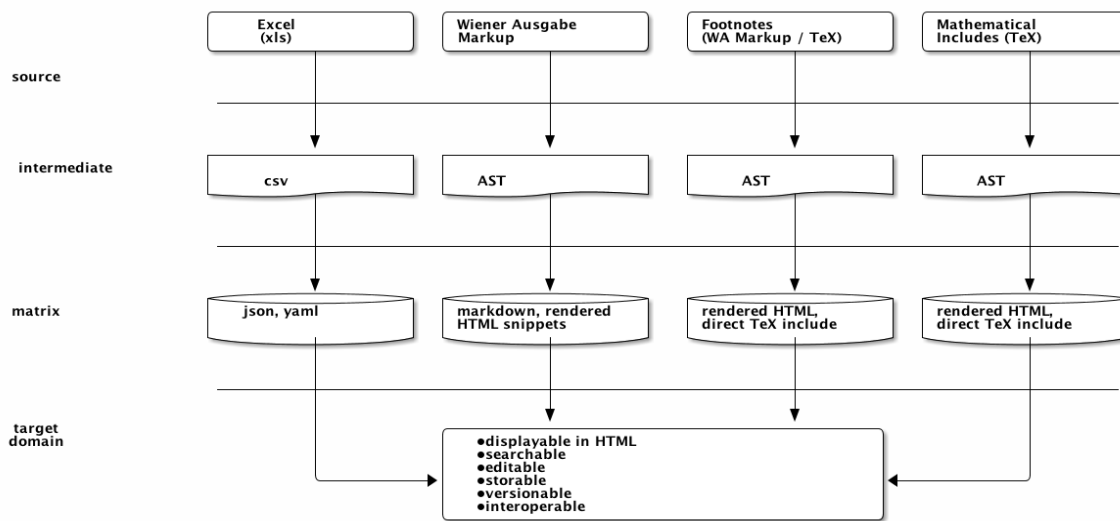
Excel (xls)

Wiener Ausgabe Markup

Footnotes (WA Markup / TeX)

Mathematical Includes (TeX)

source

intermediate

csv

AST

AST

AST

matrix

json, yaml

markdown, rendered HTML snippets

rendered HTML, direct TeX include

rendered HTML, direct TeX include

target domain

●displayable in HTML
●searchable
●editable
●storable
●versionable
●interoperable